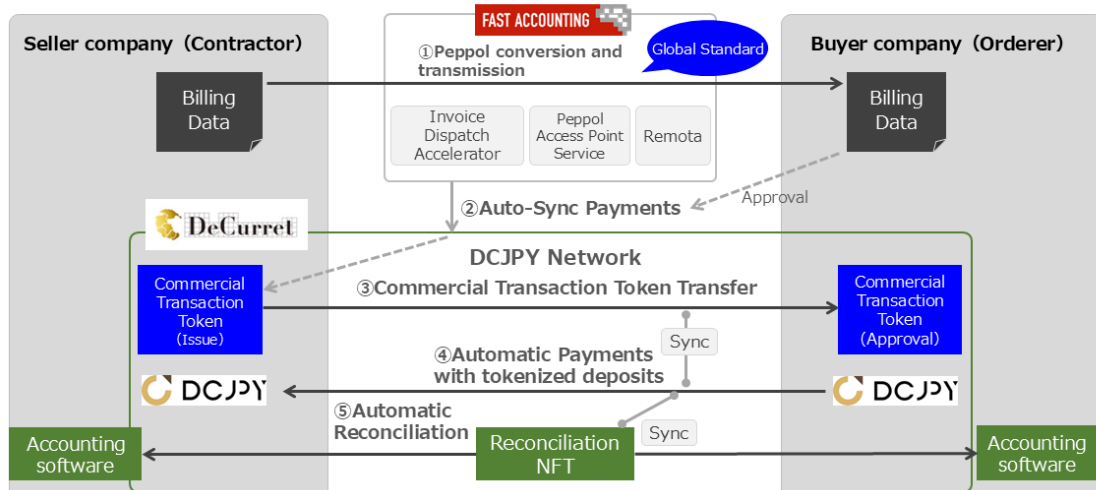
Seller company（Contractor）

FAST ACCOUNTING

①Peppol conversion and transmission

Global Standard

Buyer company（Orderer）

Billing Data

Invoice Dispatch Accelerator

Peppol Access Point Service

Remota

Billing Data

②Auto-Sync Payments

Approval

DeCurret

DCJPY Network

Commercial Transaction Token (Issue)

③Commercial Transaction Token Transfer

Commercial Transaction Token (Approval)

Sync

④Automatic Payments with tokenized deposits

DCJPY

DCJPY

⑤Automatic Reconciliation

Sync

Accounting software

Reconciliation NFT

Accounting software